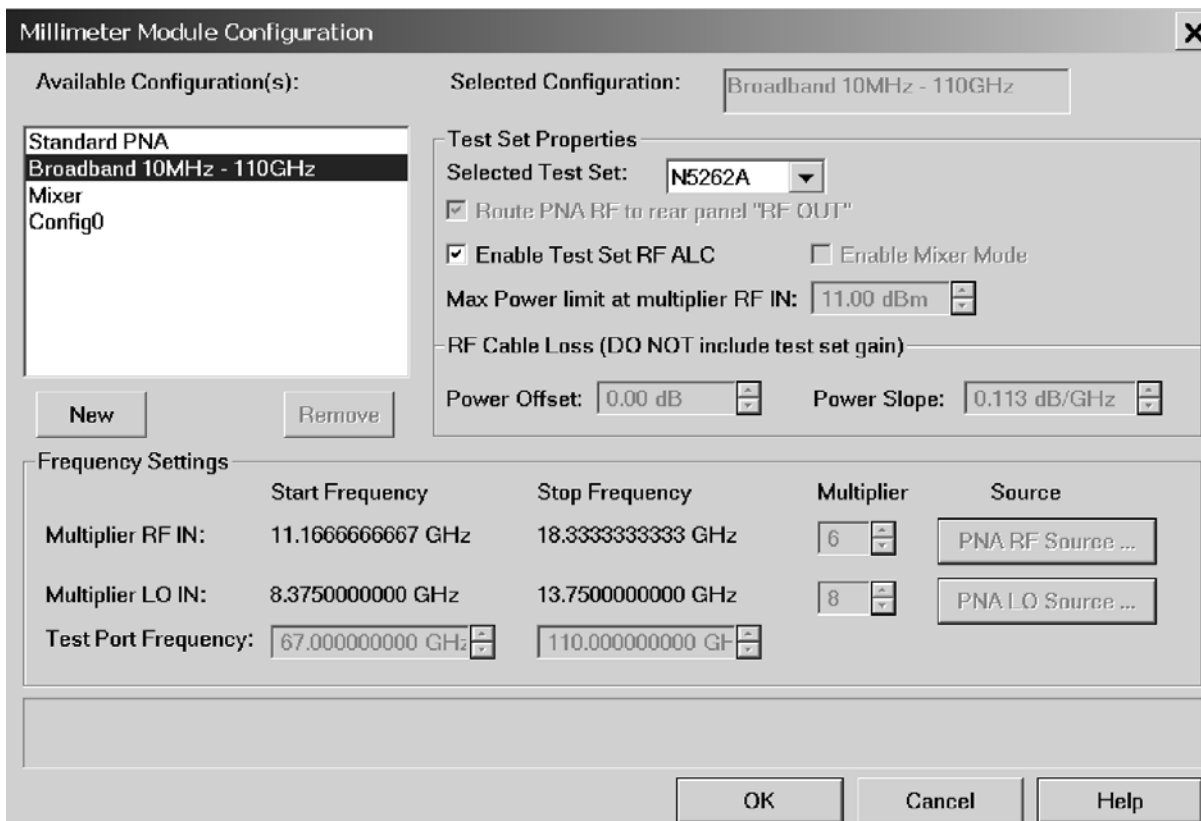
Millimeter Module Configuration

Available Configuration(s):

Selected Configuration: Broadband 10MHz - 110GHz

Standard PNA
Broadband 10MHz - 110GHz
Mixer
Config0

New

Remove

Test Set Properties

Selected Test Set: N5262A

Route PNA RF to rear panel "RF OUT"

Enable Test Set RF ALC

Enable Mixer Mode

Max Power limit at multiplier RF IN: 11.00 dBm

RF Cable Loss (DO NOT include test set gain)

Power Offset: 0.00 dB

Power Slope: 0.113 dB/GHz

Frequency Settings

| | Start Frequency | Stop Frequency | Multiplier | Source |
|---|---|---|---|---|
| Multiplier RF IN: | 11.1666666667 GHz | 18.3333333333 GHz | 6 | PNA RF Source ... |
| Multiplier LO IN: | 8.3750000000 GHz | 13.7500000000 GHz | 8 | PNA LO Source ... |
| Test Port Frequency: | 67.000000000 GHz | 110.000000000 GH | | |

OK

Cancel

Help